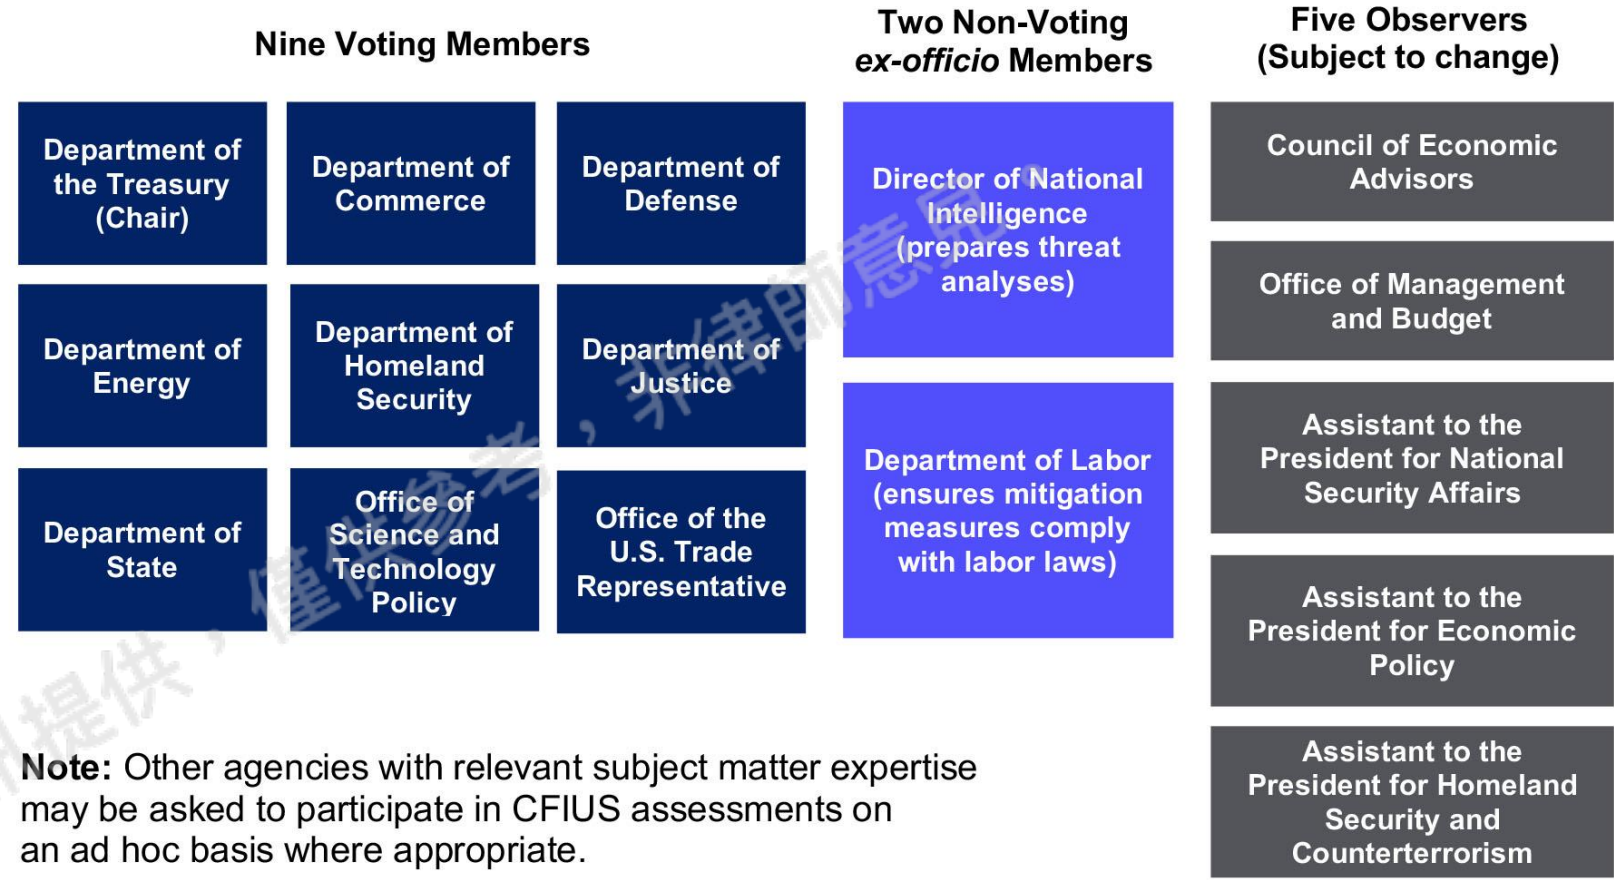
Nine Voting Members

Department of the Treasury (Chair)

Department of Commerce

Department of Defense

Department of Energy

Department of Homeland Security

Department of Justice

Department of State

Office of Science and Technology Policy

Office of the U.S. Trade Representative

Two Non-Voting *ex-officio* Members

Director of National Intelligence (prepares threat analyses)

Department of Labor (ensures mitigation measures comply with labor laws)

Five Observers (Subject to change)

Council of Economic Advisors

Office of Management and Budget

Assistant to the President for National Security Affairs

Assistant to the President for Economic Policy

Assistant to the President for Homeland Security and Counterterrorism

**Note:** Other agencies with relevant subject matter expertise may be asked to participate in CFIUS assessments on an ad hoc basis where appropriate.

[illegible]提供，僅供參考，非律師意見